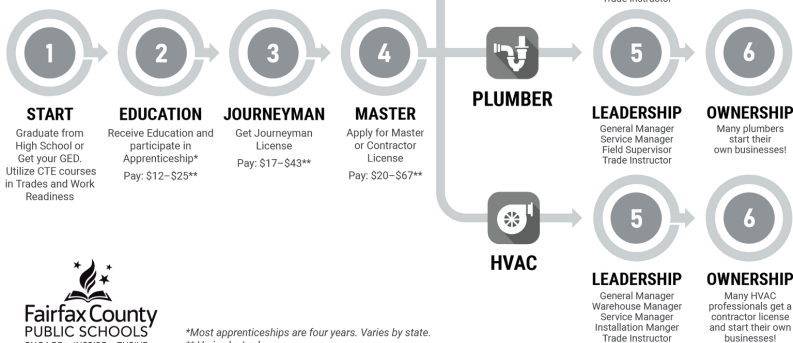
Trade Instructor

1
START
Graduate from High School or Get your GED. Utilize CTE courses in Trades and Work Readiness

2
EDUCATION
Receive Education and participate in Apprenticeship*
Pay: $12–$25**

3
JOURNEYMAN
Get Journeyman License
Pay: $17–$43**

4
MASTER
Apply for Master or Contractor License
Pay: $20–$67**

PLUMBER

5
LEADERSHIP
General Manager
Service Manager
Field Supervisor
Trade Instructor

6
OWNERSHIP
Many plumbers start their own businesses!

HVAC

5
LEADERSHIP
General Manager
Warehouse Manager
Service Manager
Installation Manger
Trade Instructor

6
OWNERSHIP
Many HVAC professionals get a contractor license and start their own businesses!

Fairfax County
PUBLIC SCHOOLS
ENGAGE • INSPIRE • THRIVE

*Most apprenticeships are four years. Varies by state.
** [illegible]